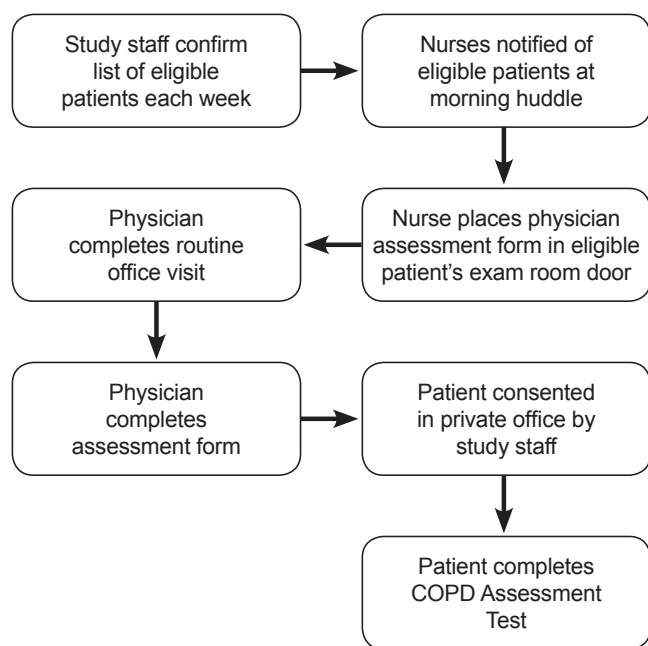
Study staff confirm list of eligible patients each week

Nurses notified of eligible patients at morning huddle

Nurse places physician assessment form in eligible patient's exam room door

Physician completes routine office visit

Physician completes assessment form

Patient consented in private office by study staff

Patient completes COPD Assessment Test